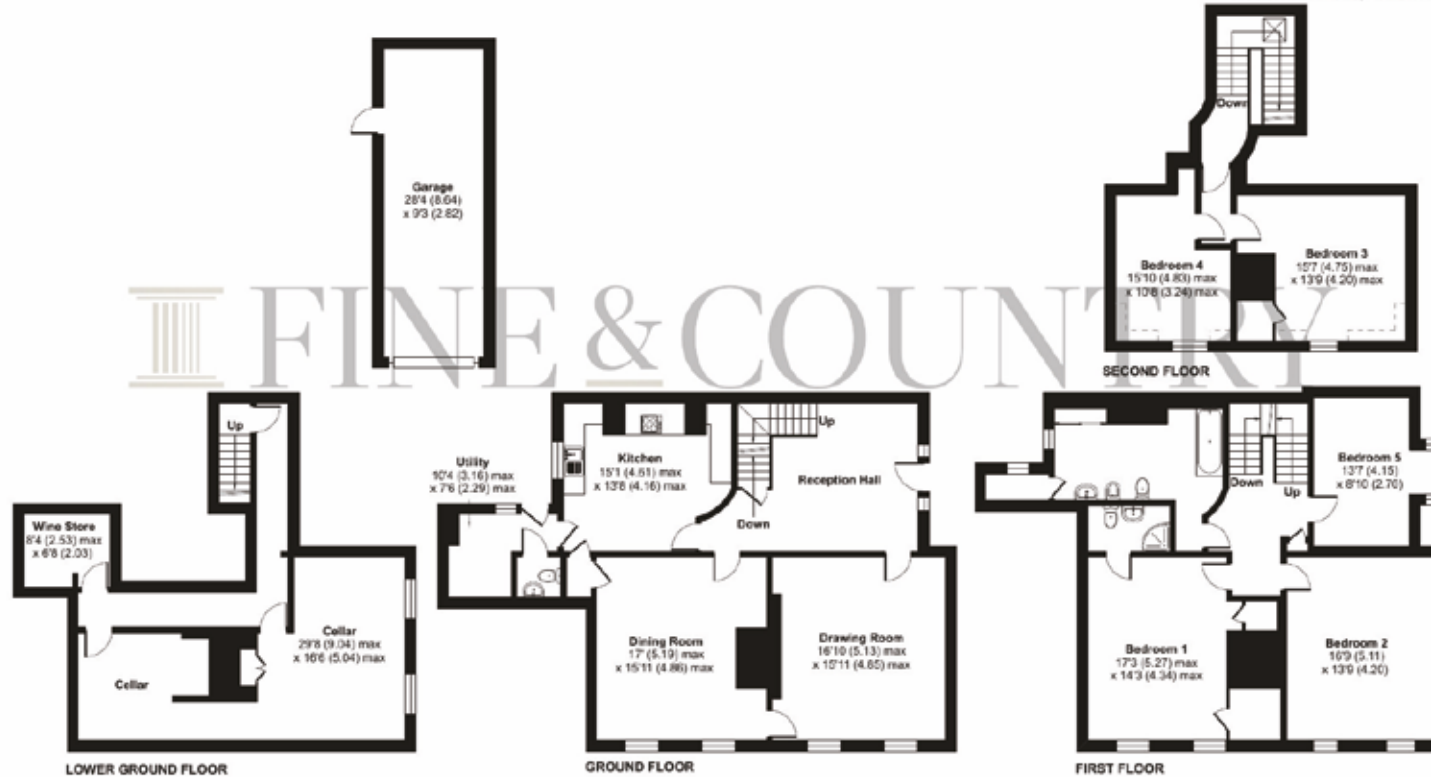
Garage
28'4 (8.64)
x 9'3 (2.82)

FINE & COUNTRY

Down

Bedroom 4
15'10 (4.83) max
x 10'8 (3.24) max

Bedroom 3
15'7 (4.75) max
x 13'9 (4.20) max

SECOND FLOOR

Up

Wine Store
8'4 (2.53) max
x 6'8 (2.03)

Cellar
29'8 (9.04) max
x 16'6 (5.04) max

Cellar

LOWER GROUND FLOOR

Utility
10'4 (3.16) max
x 7'6 (2.29) max

Kitchen
15'1 (4.61) max
x 13'8 (4.16) max

Up

Reception Hall

Down

Dining Room
17' (5.19) max
x 15'11 (4.86) max

Drawing Room
16'10 (5.13) max
x 15'11 (4.85) max

GROUND FLOOR

Down

Up

Bedroom 5
13'7 (4.15)
x 8'10 (2.70)

Bedroom 1
17'3 (5.27) max
x 14'3 (4.34) max

Bedroom 2
16'9 (5.11)
x 13'9 (4.20)

FIRST FLOOR